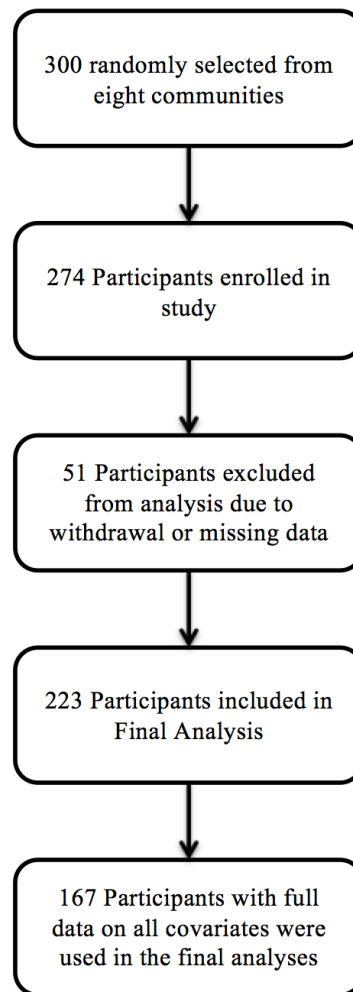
300 randomly selected from eight communities

274 Participants enrolled in study

51 Participants excluded from analysis due to withdrawal or missing data

223 Participants included in Final Analysis

167 Participants with full data on all covariates were used in the final analyses